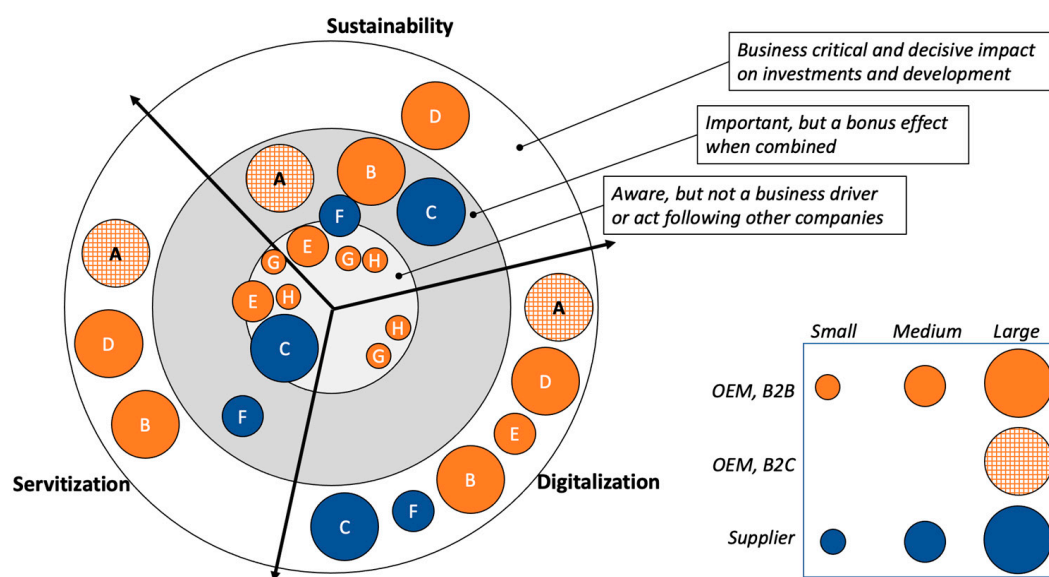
Sustainability

Business critical and decisive impact on investments and development

Important, but a bonus effect when combined

Aware, but not a business driver or act following other companies

D
A
B
F
C
E
G
G
H
E
H
H
G
C
A
D
B
F
A
D
E
B
F
C

Servitization

Digitalization

| | Small | Medium | Large |
|---|---|---|---|
| OEM, B2B | | | |
| OEM, B2C | | | |
| Supplier | | | |